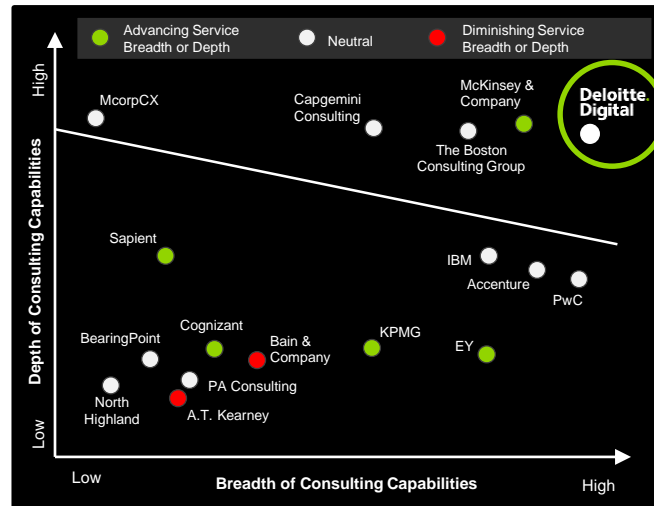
Advancing Service Breadth or Depth
Neutral
Diminishing Service Breadth or Depth

High

McorpCX
Capgemini Consulting
McKinsey & Company
The Boston Consulting Group
Deloitte. Digital

Sapient
IBM
Accenture
PwC

BearingPoint
Cognizant
Bain & Company
KPMG
EY
North Highland
PA Consulting
A.T. Kearney

Depth of Consulting Capabilities

Low

Low
Breadth of Consulting Capabilities
High